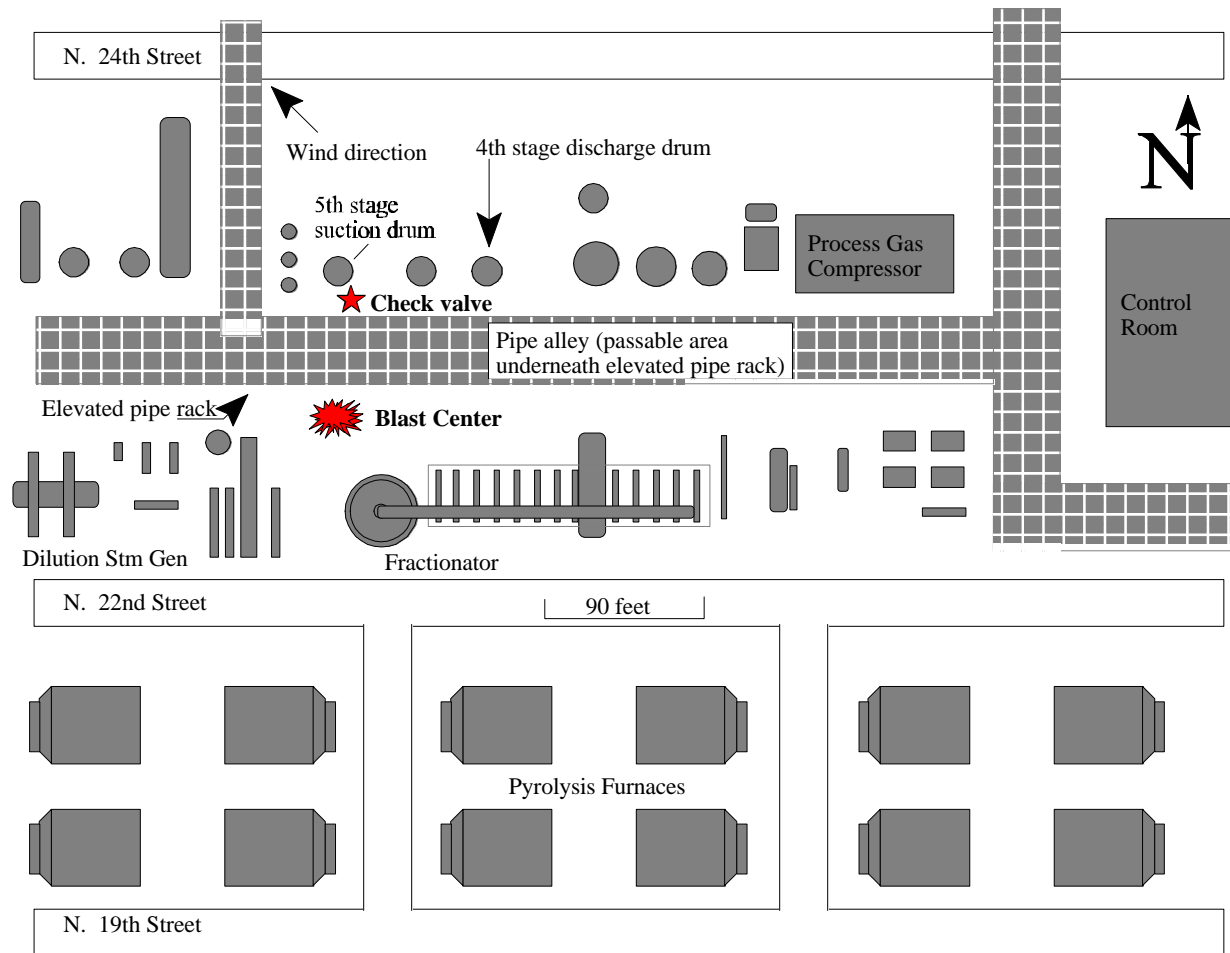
N. 24th Street

Wind direction

4th stage discharge drum

N

5th stage suction drum

Process Gas Compressor

Check valve

Control Room

Pipe alley (passable area underneath elevated pipe rack)

Elevated pipe rack

Blast Center

Dilution Stm Gen

Fractionator

N. 22nd Street

90 feet

Pyrolysis Furnaces

N. 19th Street